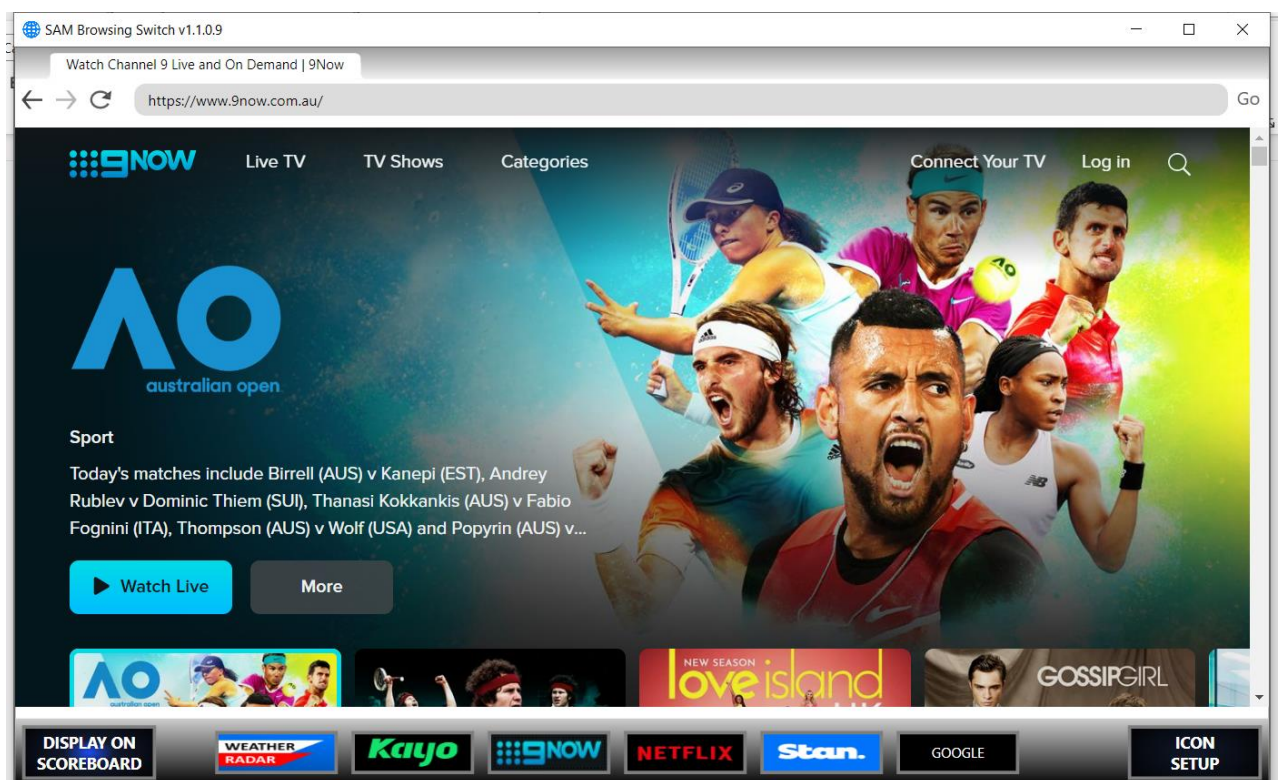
SAM Browsing Switch v1.1.0.9

Watch Channel 9 Live and On Demand | 9Now

https://www.9now.com.au/

Go

9NOW Live TV TV Shows Categories Connect Your TV Log in

AO
australian open

Sport

Today's matches include Birrell (AUS) v Kanepi (EST), Andrey Rublev v Dominic Thiem (SUI), Thanasi Kokkankis (AUS) v Fabio Fognini (ITA), Thompson (AUS) v Wolf (USA) and Popyrin (AUS) v...

Watch Live More

AO

NEW SEASON love island

GOSSIPGIRL

DISPLAY ON SCOREBOARD

WEATHER RADAR

Kayo

9NOW

NETFLIX

Stan.

GOOGLE

ICON SETUP